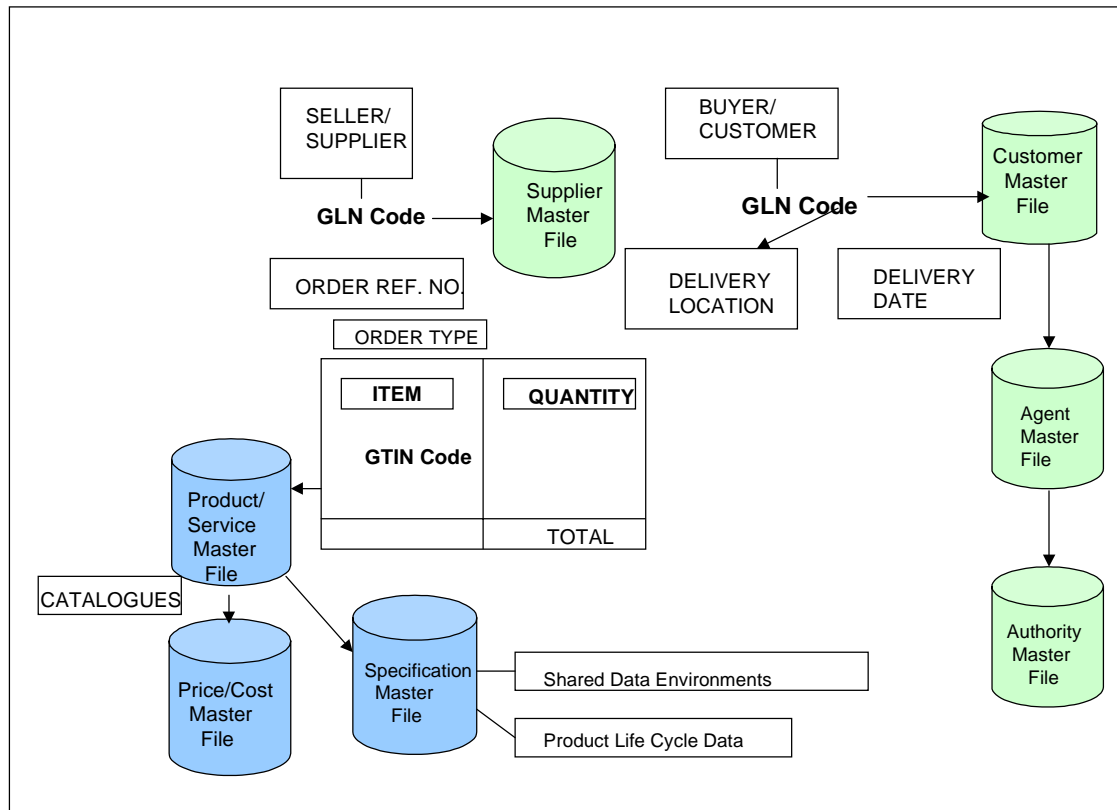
SELLER/ SUPPLIER

GLN Code

Supplier Master File

BUYER/ CUSTOMER

GLN Code

Customer Master File

ORDER REF. NO.

DELIVERY LOCATION

DELIVERY DATE

ORDER TYPE

ITEM

QUANTITY

GTIN Code

TOTAL

Agent Master File

Product/ Service Master File

CATALOGUES

Price/Cost Master File

Specification Master File

Shared Data Environments

Product Life Cycle Data

Authority Master File